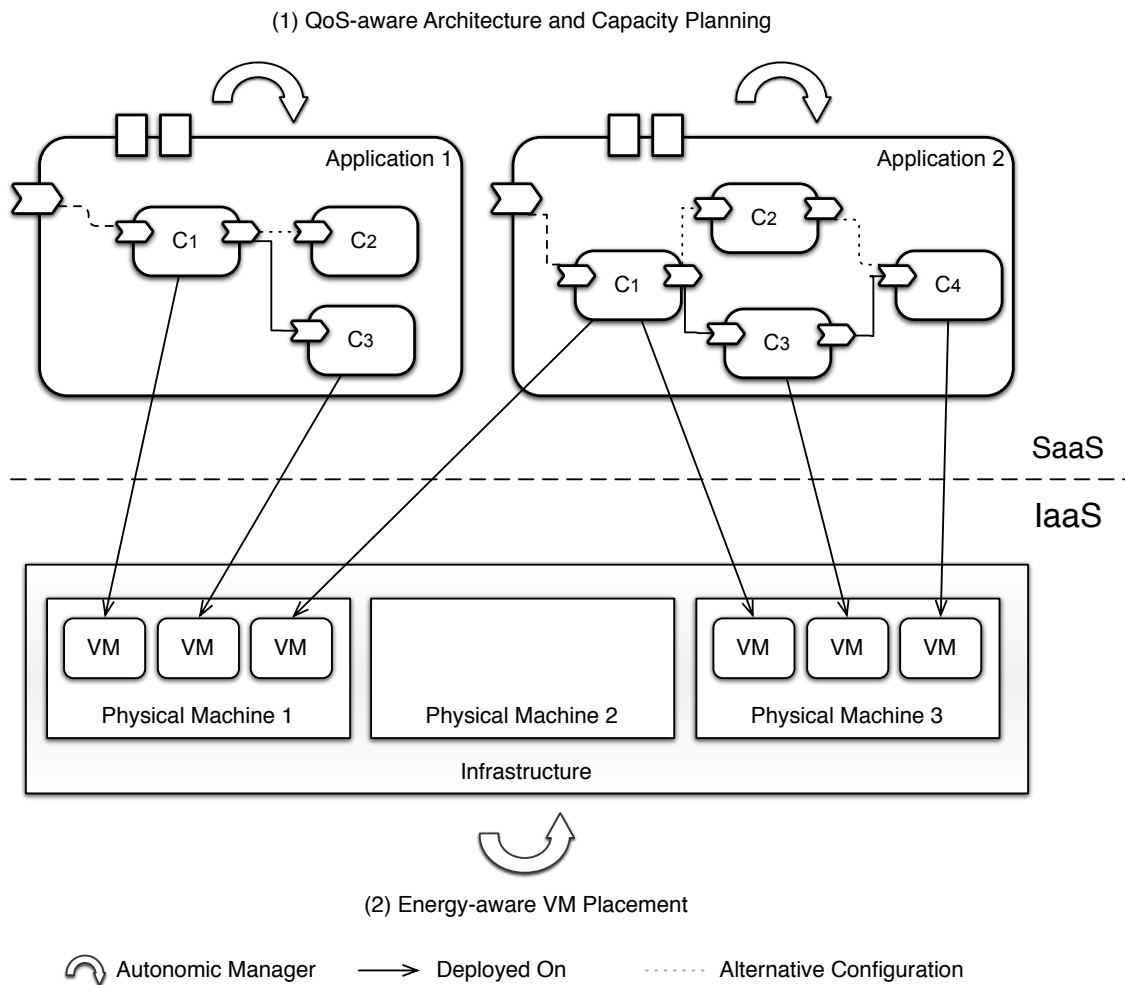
(1) QoS-aware Architecture and Capacity Planning

Application 1

$C_1$

$C_2$

$C_3$

Application 2

$C_2$

$C_1$

$C_4$

$C_3$

SaaS

IaaS

VM

VM

VM

Physical Machine 1

Physical Machine 2

VM

VM

VM

Physical Machine 3

Infrastructure

(2) Energy-aware VM Placement

Autonomic Manager

Deployed On

Alternative Configuration